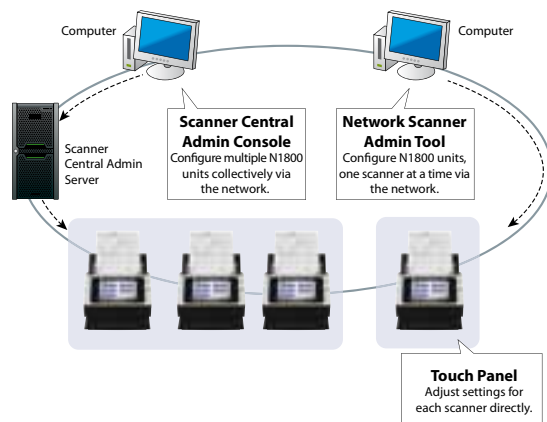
Computer

Computer

Scanner Central Admin Server

**Scanner Central Admin Console**
Configure multiple N1800 units collectively via the network.

**Network Scanner Admin Tool**
Configure N1800 units, one scanner at a time via the network.

**Touch Panel**
Adjust settings for each scanner directly.